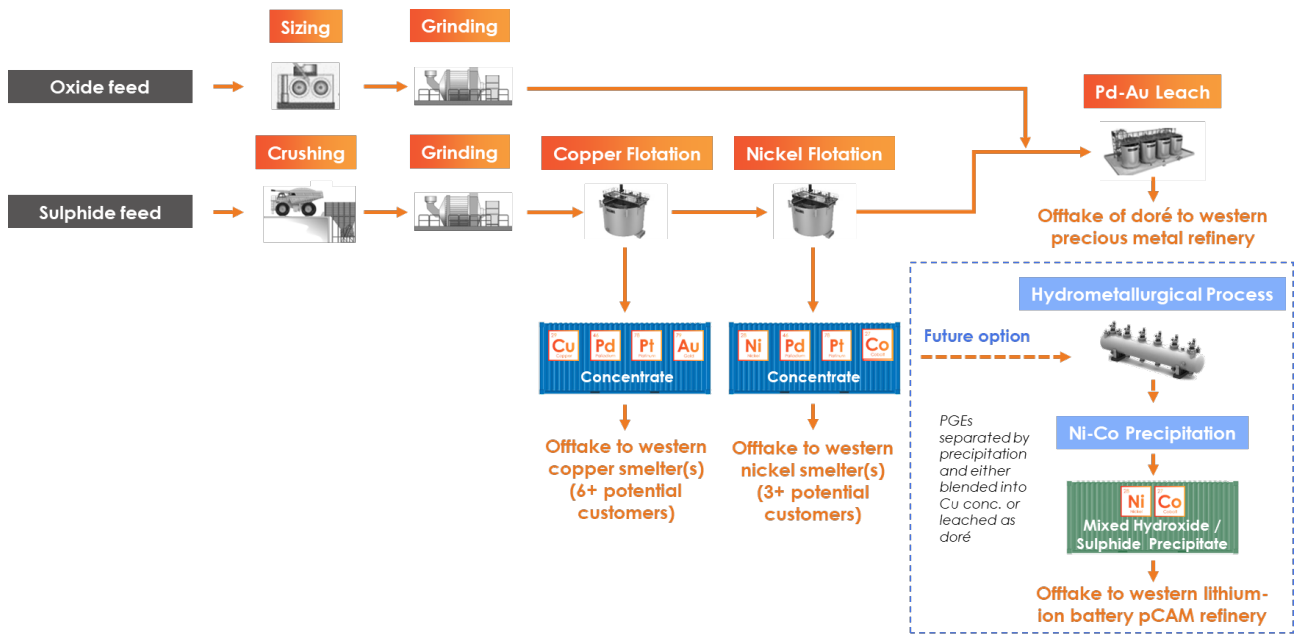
Sizing

Grinding

Oxide feed

Pd-Au Leach

Crushing

Grinding

Copper Flotation

Nickel Flotation

Sulphide feed

Offtake of doré to western precious metal refinery

Hydrometallurgical Process

Future option

Cu Pd Pt Au

Concentrate

Ni Pd Pt Co

Concentrate

Offtake to western copper smelter(s) (6+ potential customers)

Offtake to western nickel smelter(s) (3+ potential customers)

PGEs separated by precipitation and either blended into Cu conc. or leached as doré

Ni-Co Precipitation

Ni Co

Mixed Hydroxide / Sulphide Precipitate

Offtake to western lithium-ion battery pCAM refinery